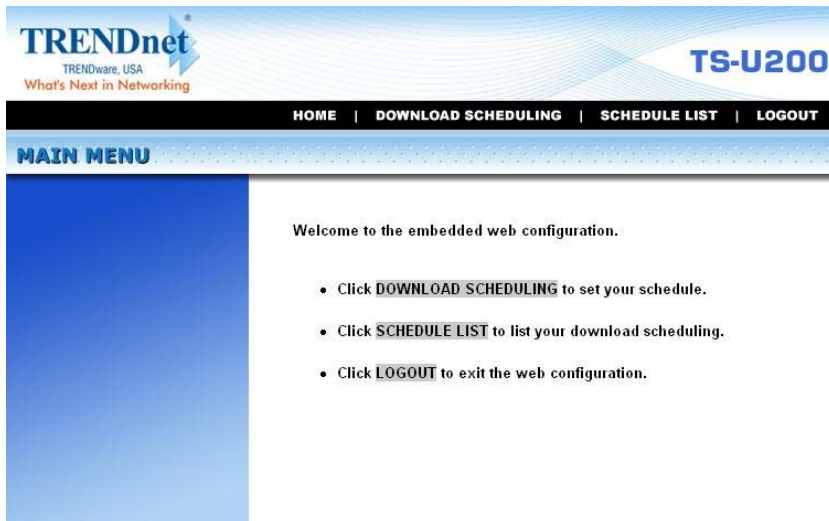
TRENDnet
TRENDware, USA
What's Next in Networking

TS-U200

HOME | DOWNLOAD SCHEDULING | SCHEDULE LIST | LOGOUT

MAIN MENU

Welcome to the embedded web configuration.

- Click DOWNLOAD SCHEDULING to set your schedule.
- Click SCHEDULE LIST to list your download scheduling.
- Click LOGOUT to exit the web configuration.